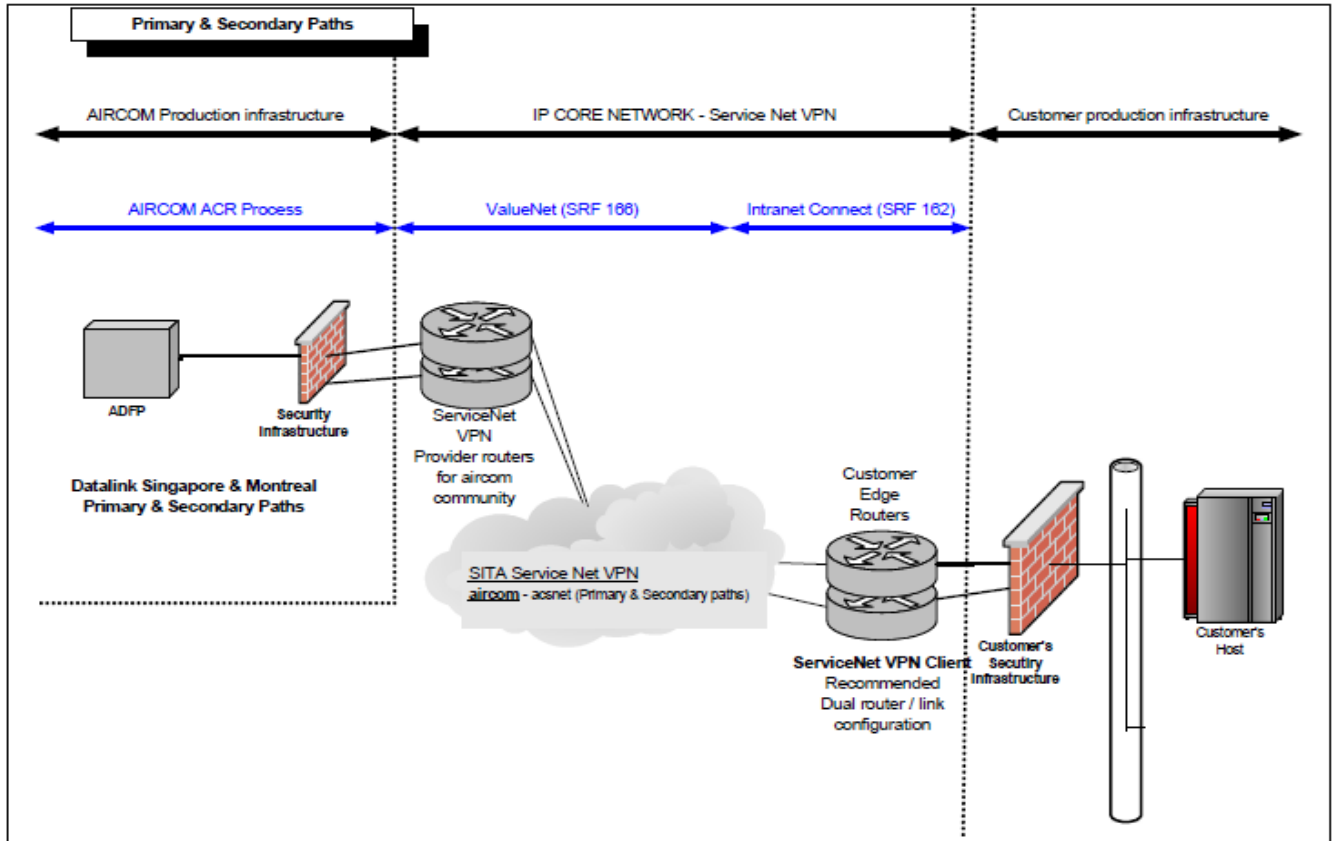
Primary & Secondary Paths

AIRCOM Production infrastructure

IP CORE NETWORK - Service Net VPN

Customer production infrastructure

AIRCOM ACR Process

ValueNet (SRF 166)

Intranet Connect (SRF 162)

ADFP

Security Infrastructure

ServiceNet VPN Provider routers for aircom community

Datalink Singapore & Montreal Primary & Secondary Paths

Customer Edge Routers

SITA Service Net VPN
aircom - acsnet (Primary & Secondary paths)

ServiceNet VPN Client
Recommended Dual router / link configuration

Customer's Secutiry Infrastructure

Customer's Host